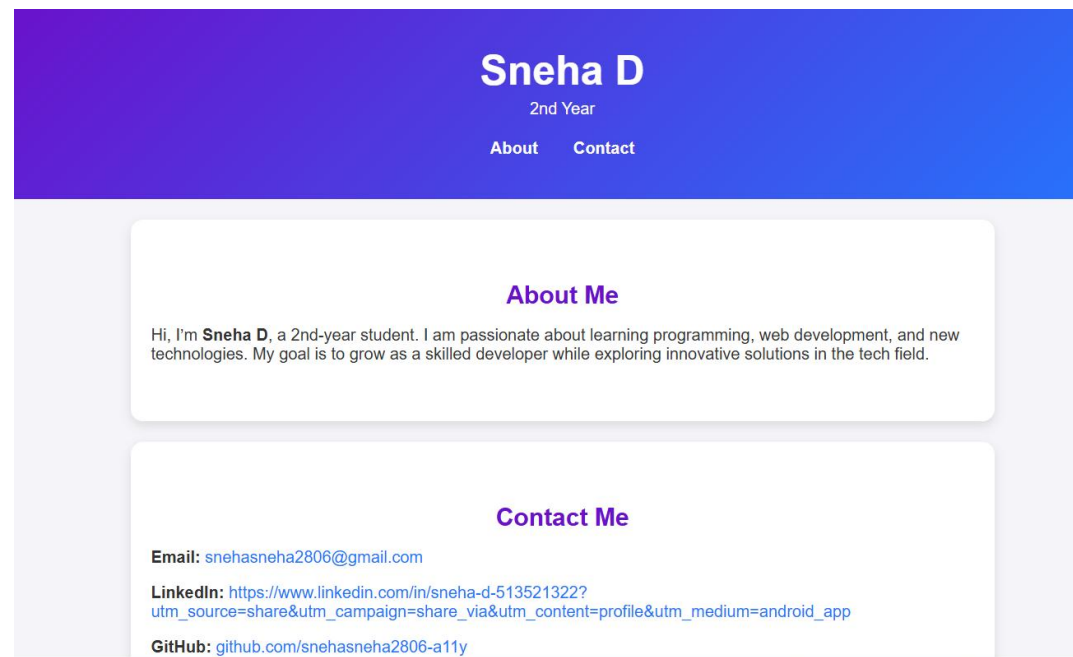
Sneha D

2nd Year

About Contact

About Me

Hi, I'm **Sneha D**, a 2nd-year student. I am passionate about learning programming, web development, and new technologies. My goal is to grow as a skilled developer while exploring innovative solutions in the tech field.

Contact Me

**Email:** snehasneha2806@gmail.com

**LinkedIn:** https://www.linkedin.com/in/sneha-d-513521322?utm_source=share&utm_campaign=share_via&utm_content=profile&utm_medium=android_app

**GitHub:** github.com/snehasneha2806-a11y